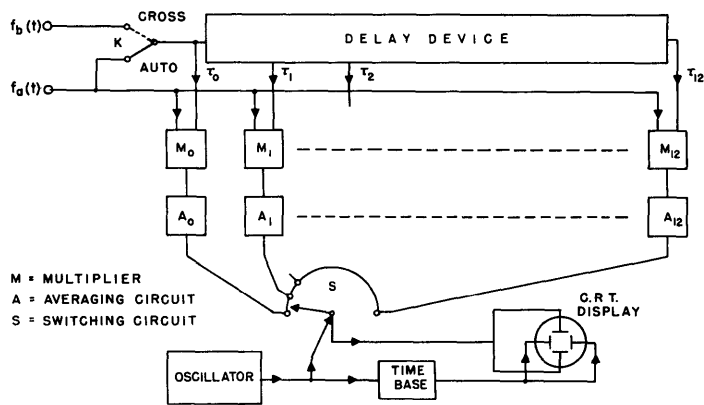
$f_b(t)$
CROSS
K
AUTO
$f_a(t)$
DELAY DEVICE
$\tau_0$
$\tau_1$
$\tau_2$
$\tau_{12}$
$M_0$
$M_1$
$M_{12}$
$A_0$
$A_1$
$A_{12}$
M = MULTIPLIER
A = AVERAGING CIRCUIT
S = SWITCHING CIRCUIT
S
C.R.T. DISPLAY
OSCILLATOR
TIME BASE